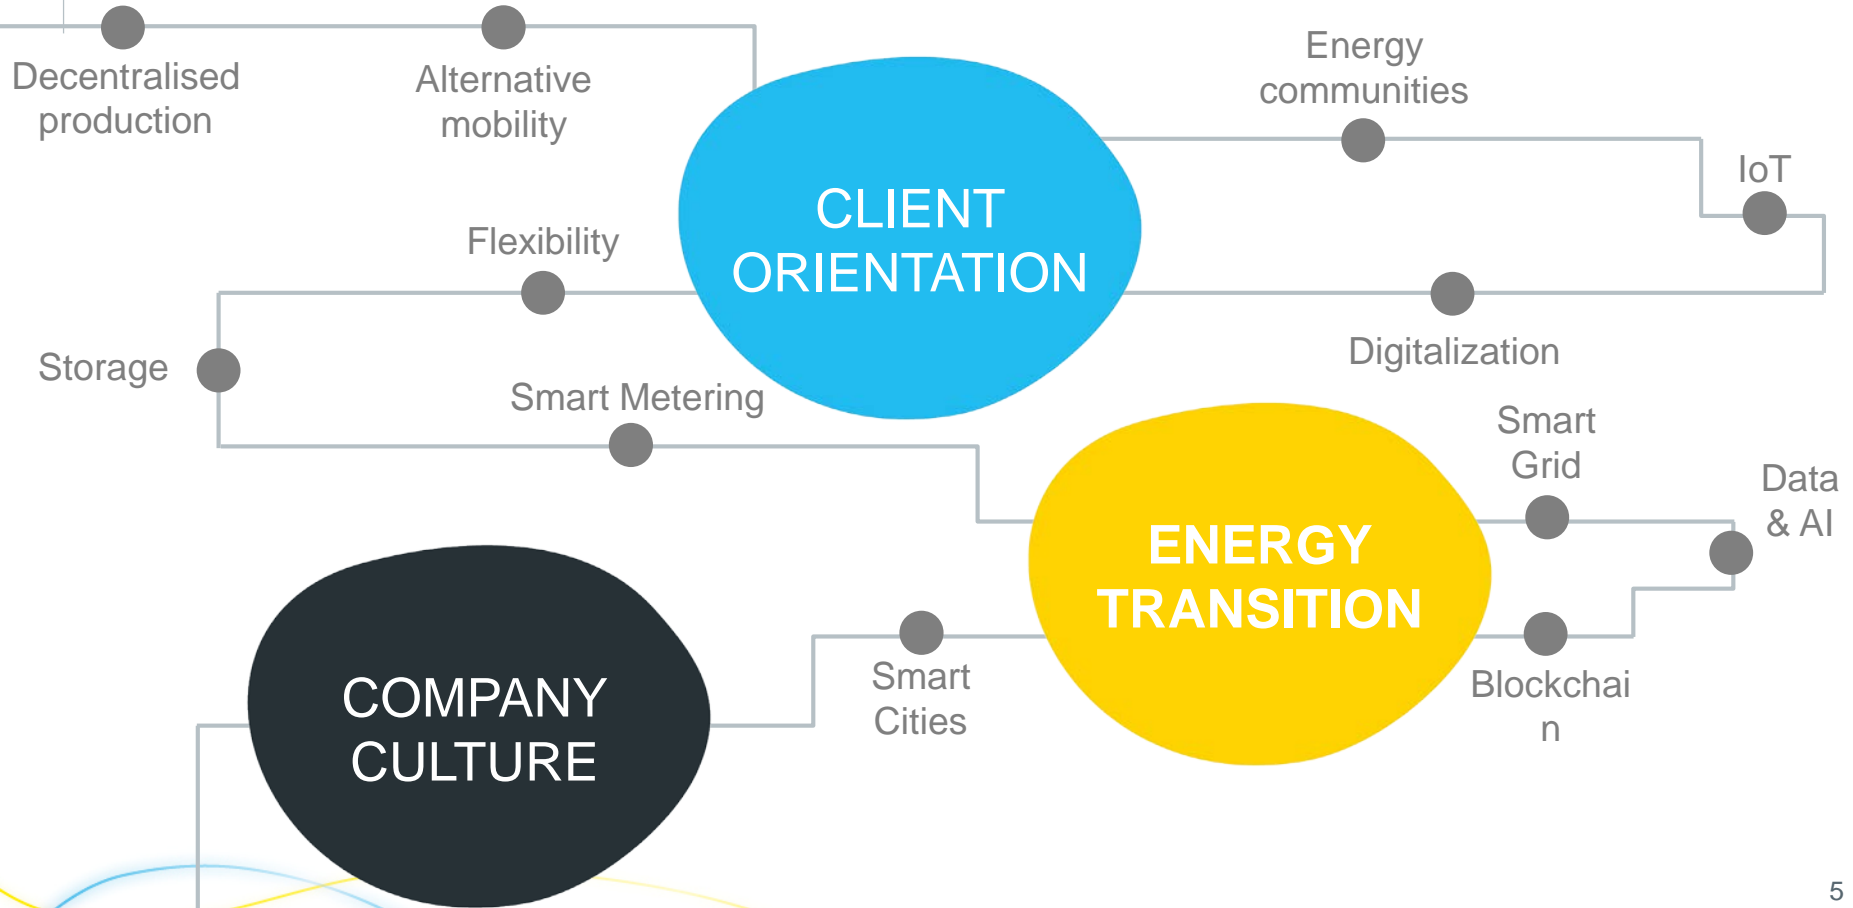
Decentralised production

Alternative mobility

Energy communities

IoT

CLIENT ORIENTATION

Flexibility

Storage

Digitalization

Smart Metering

Smart Grid

Data & AI

ENERGY TRANSITION

COMPANY CULTURE

Smart Cities

Blockchai n

5